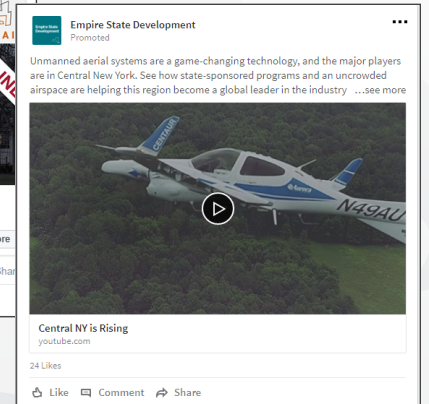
Empire State Development
Empire State Development
Promoted
...

Unmanned aerial systems are a game-changing technology, and the major players are in Central New York. See how state-sponsored programs and an uncrowded airspace are helping this region become a global leader in the industry …see more

CENTAUR
N49AU

Central NY is Rising
youtube.com

24 Likes

Like Comment Share

A I
ore
Shar